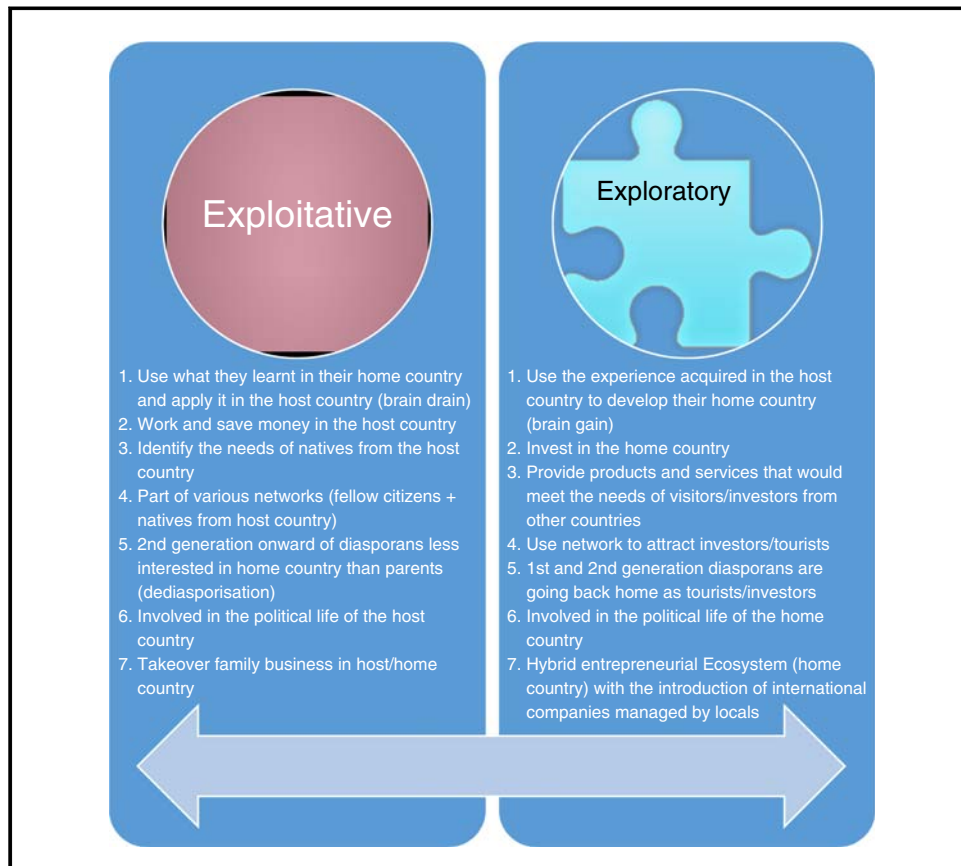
Exploitative

1. Use what they learnt in their home country and apply it in the host country (brain drain)
2. Work and save money in the host country
3. Identify the needs of natives from the host country
4. Part of various networks (fellow citizens + natives from host country)
5. 2nd generation onward of diasporans less interested in home country than parents (dediasporisation)
6. Involved in the political life of the host country
7. Takeover family business in host/home country

Exploratory

1. Use the experience acquired in the host country to develop their home country (brain gain)
2. Invest in the home country
3. Provide products and services that would meet the needs of visitors/investors from other countries
4. Use network to attract investors/tourists
5. 1st and 2nd generation diasporans are going back home as tourists/investors
6. Involved in the political life of the home country
7. Hybrid entrepreneurial Ecosystem (home country) with the introduction of international companies managed by locals